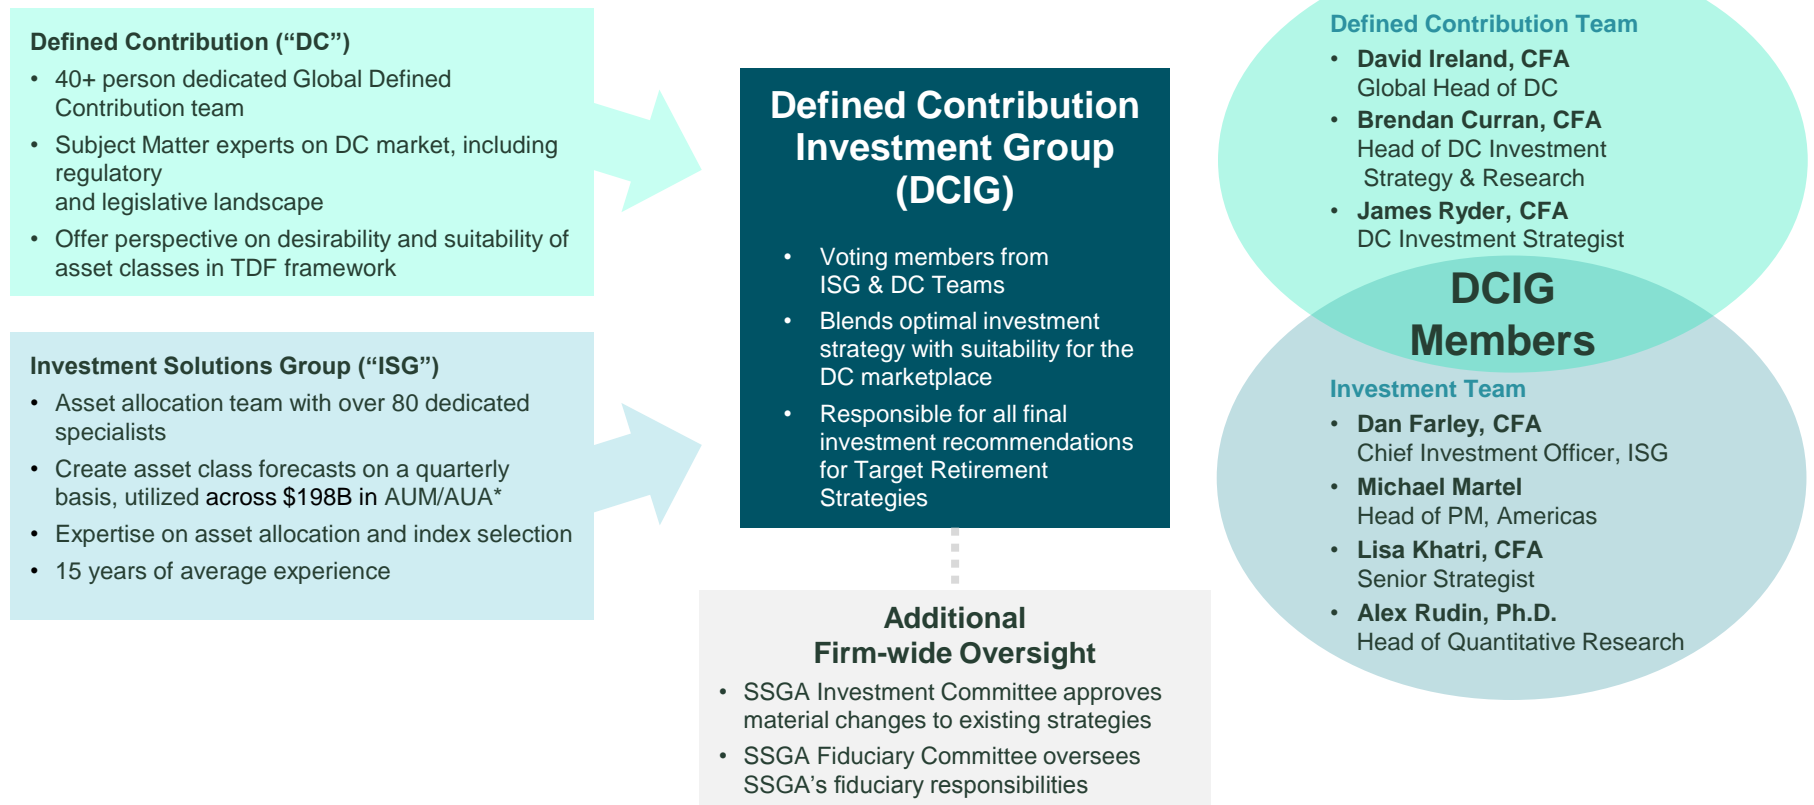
Defined Contribution (“DC”)

- 40+ person dedicated Global Defined Contribution team
- Subject Matter experts on DC market, including regulatory and legislative landscape
- Offer perspective on desirability and suitability of asset classes in TDF framework

Investment Solutions Group (“ISG”)

- Asset allocation team with over 80 dedicated specialists
- Create asset class forecasts on a quarterly basis, utilized across \$198B in AUM/AUA*
- Expertise on asset allocation and index selection
- 15 years of average experience

Defined Contribution Investment Group (DCIG)

- Voting members from ISG & DC Teams
- Blends optimal investment strategy with suitability for the DC marketplace
- Responsible for all final investment recommendations for Target Retirement Strategies

Additional Firm-wide Oversight

- SSGA Investment Committee approves material changes to existing strategies
- SSGA Fiduciary Committee oversees SSGA’s fiduciary responsibilities

Defined Contribution Team

- David Ireland, CFA
Global Head of DC
- Brendan Curran, CFA
Head of DC Investment Strategy & Research
- James Ryder, CFA
DC Investment Strategist

DCIG Members

Investment Team

- Dan Farley, CFA
Chief Investment Officer, ISG
- Michael Martel
Head of PM, Americas
- Lisa Khatri, CFA
Senior Strategist
- Alex Rudin, Ph.D.
Head of Quantitative Research